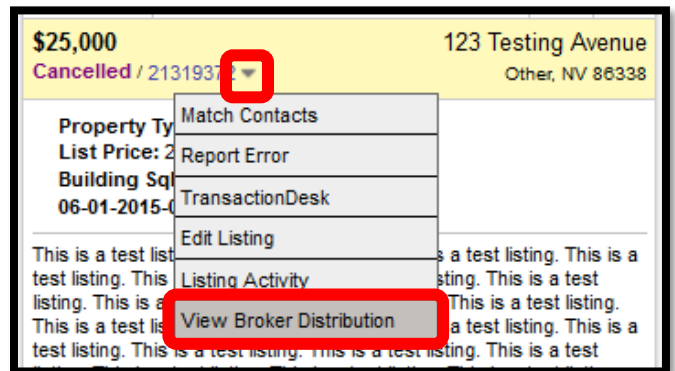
$25,000
Cancelled / 2131937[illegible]

123 Testing Avenue
Other, NV 86338

Match Contacts
Report Error
TransactionDesk
Edit Listing
Listing Activity
View Broker Distribution

Property Ty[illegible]
List Price: 2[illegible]
Building Sq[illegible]
06-01-2015-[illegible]

This is a test list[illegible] a test listing. This is a test listing. This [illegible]sting. This is a test listing. This is a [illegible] This is a test listing. This is a test lis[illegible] a test listing. This is a test listing. This is a test listing. This is a test listing. This is a test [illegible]